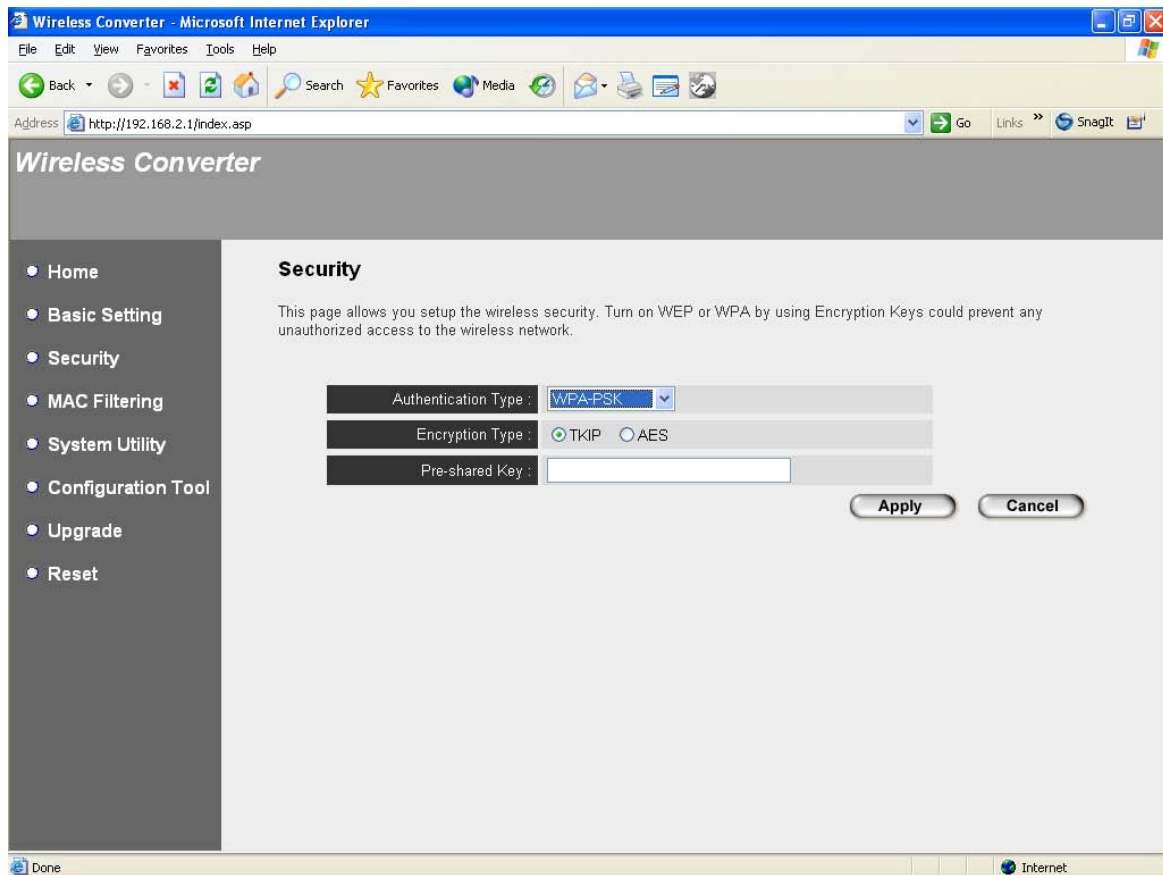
Wireless Converter - Microsoft Internet Explorer

File Edit View Favorites Tools Help

Back Search Favorites Media

Address http://192.168.2.1/index.asp

Go Links SnagIt

Wireless Converter

• Home
• Basic Setting
• Security
• MAC Filtering
• System Utility
• Configuration Tool
• Upgrade
• Reset

Security

This page allows you setup the wireless security. Turn on WEP or WPA by using Encryption Keys could prevent any unauthorized access to the wireless network.

| Authentication Type : | WPA-PSK |
|---|---|
| Encryption Type : | TKIP AES |
| Pre-shared Key : | |

Apply Cancel

Done

Internet